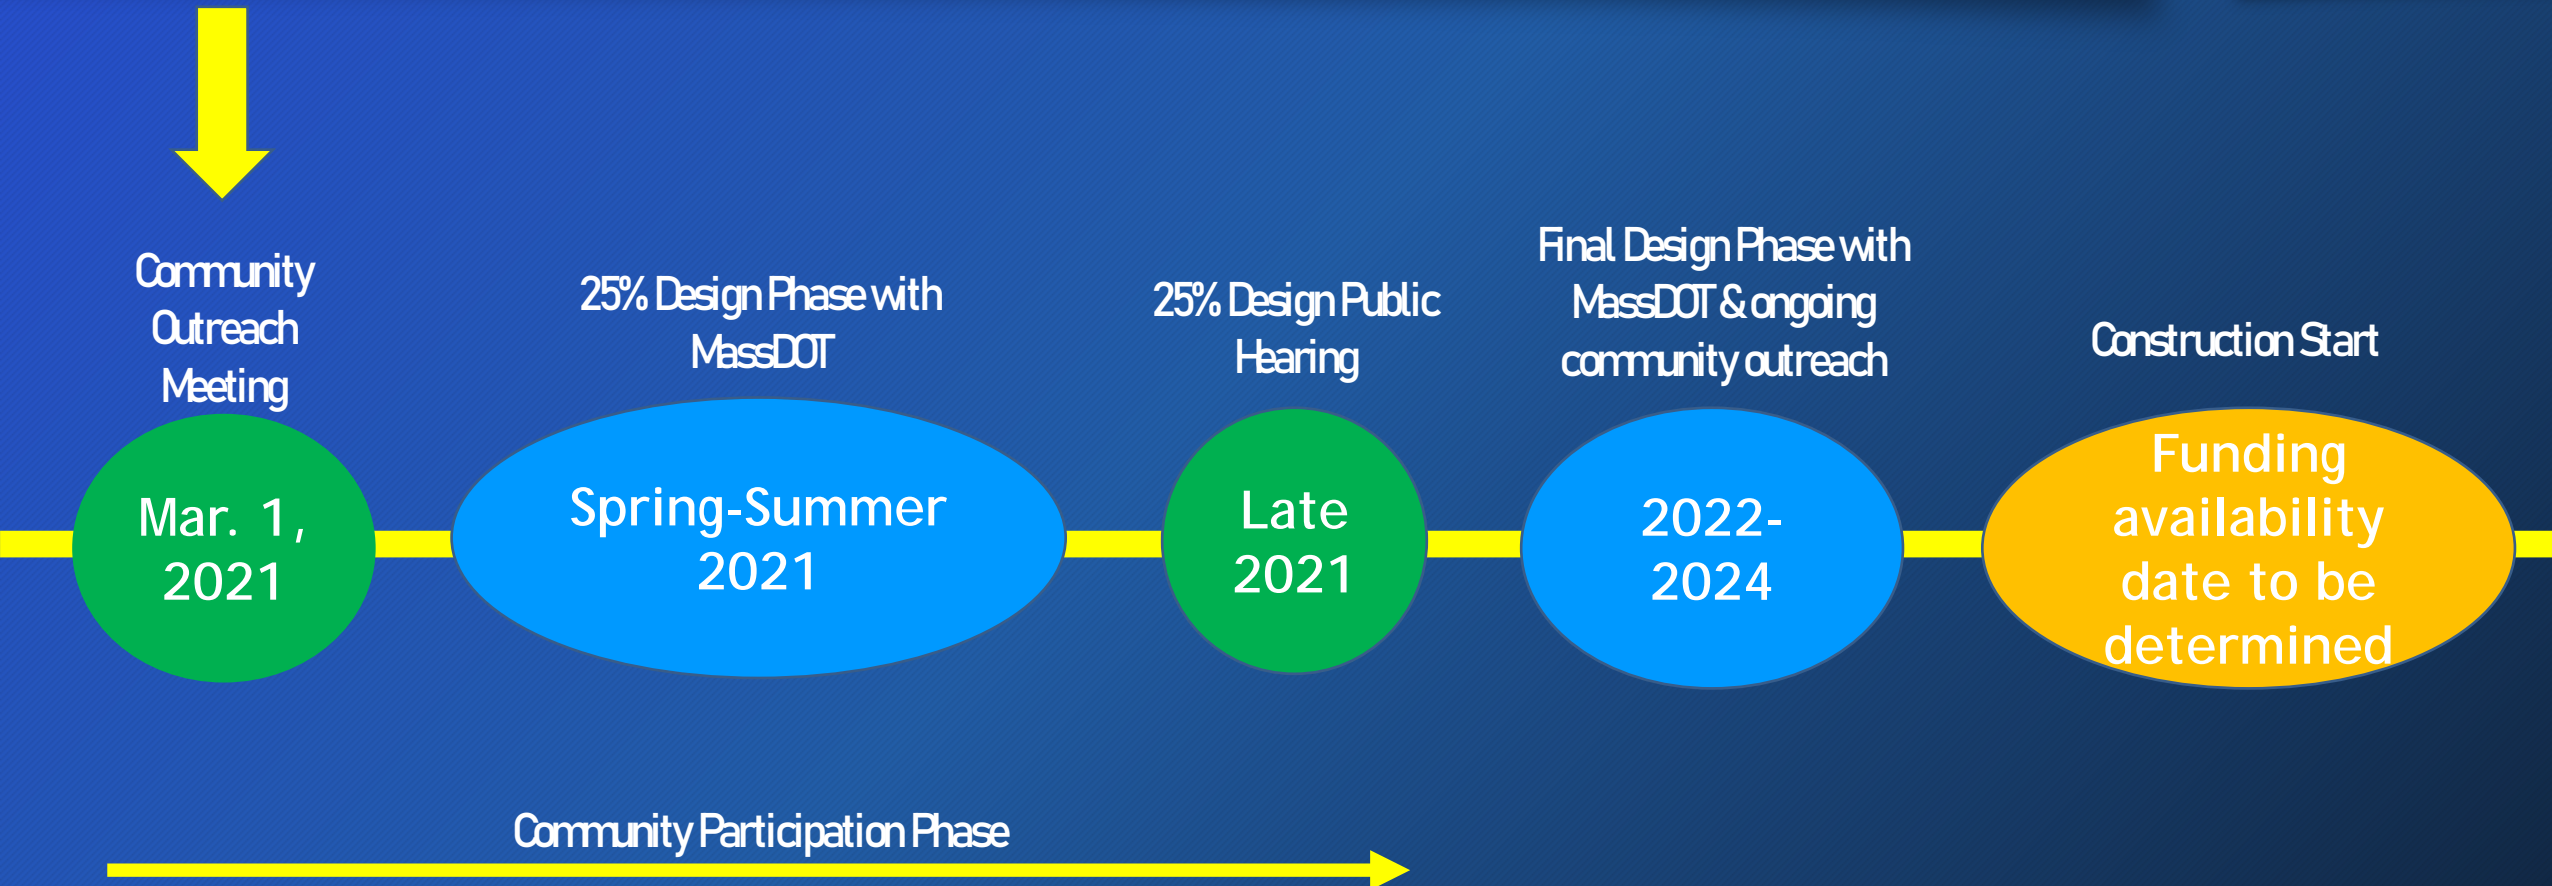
Community Outreach Meeting

Mar. 1, 2021

25% Design Phase with MassDOT

Spring-Summer 2021

25% Design Public Hearing

Late 2021

Final Design Phase with MassDOT & ongoing community outreach

2022-2024

Construction Start

Funding availability date to be determined

Community Participation Phase